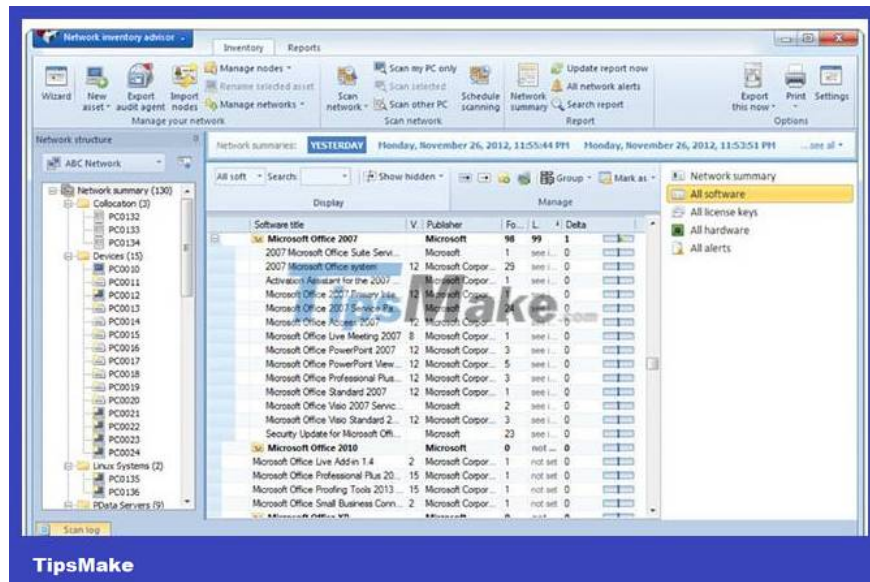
Network inventory advisor

Inventory | Reports

Wizard | New asset | Export audit agent | Import nodes | Manage nodes | Rename selected asset | Manage networks | Manage your network

Scan network | Scan my PC only | Scan selected | Scan other PC | Schedule scanning | Scan network

Network summary | Update report now | All network alerts | Search report | Report

Export this now | Print | Settings | Options

Network structure

ABC Network

Network summary (130)
Collocation (3)
PC0132
PC0133
PC0134
Devices (15)
PC0010
PC0011
PC0012
PC0013
PC0014
PC0015
PC0016
PC0017
PC0018
PC0019
PC0020
PC0021
PC0022
PC0023
PC0024
Linux Systems (2)
PC0135
PC0136
PData Servers (9)

Network summaries: YESTERDAY Monday, November 26, 2012, 11:55:44 PM Monday, November 26, 2012, 11:53:51 PM ...see all

All soft | Search: | Show hidden | Display | Group | Mark as | Manage

| Software title | V. | Publisher | Fo... | L. | Delta |
|---|---|---|---|---|---|
| Microsoft Office 2007 | | Microsoft | 98 | 99 | 1 |
| 2007 Microsoft Office Suite Servi... | | Microsoft | 1 | see i... | 0 |
| 2007 Microsoft Office system | 12 | Microsoft Corpor... | 29 | see i... | 0 |
| Activation Assistant for the 2007... | | Microsoft Corpor... | 1 | see i... | 0 |
| Microsoft Office 2007 Primary Inte... | 12 | Microsoft Corpor... | | | 0 |
| Microsoft Office 2007 Service Pa... | 12 | Microsoft Corpor... | 24 | | 0 |
| Microsoft Office Access 2007 | 12 | Microsoft Corpor... | 1 | see i... | 0 |
| Microsoft Office Live Meeting 2007 | 8 | Microsoft Corpor... | 1 | see i... | 0 |
| Microsoft Office PowerPoint 2007 | 12 | Microsoft Corpor... | 3 | see i... | 0 |
| Microsoft Office PowerPoint View... | 12 | Microsoft Corpor... | 5 | see i... | 0 |
| Microsoft Office Professional Plus... | 12 | Microsoft Corpor... | 3 | see i... | 0 |
| Microsoft Office Standard 2007 | 12 | Microsoft Corpor... | 1 | see i... | 0 |
| Microsoft Office Visio 2007 Servic... | | Microsoft | 2 | see i... | 0 |
| Microsoft Office Visio Standard 2... | 12 | Microsoft Corpor... | 3 | see i... | 0 |
| Security Update for Microsoft Offi... | | Microsoft | 23 | see i... | 0 |
| Microsoft Office 2010 | | Microsoft | 0 | not... | 0 |
| Microsoft Office Live Add-in 1.4 | 2 | Microsoft Corpor... | 1 | not set | 0 |
| Microsoft Office Professional Plus 20... | 15 | Microsoft Corpor... | 1 | not set | 0 |
| Microsoft Office Proofing Tools 2013... | 15 | Microsoft Corpor... | 1 | not set | 0 |
| Microsoft Office Small Business Conn... | 2 | Microsoft Corpor... | 1 | not set | 0 |

Network summary
All software
All license keys
All hardware
All alerts

Scan log

TipsMake